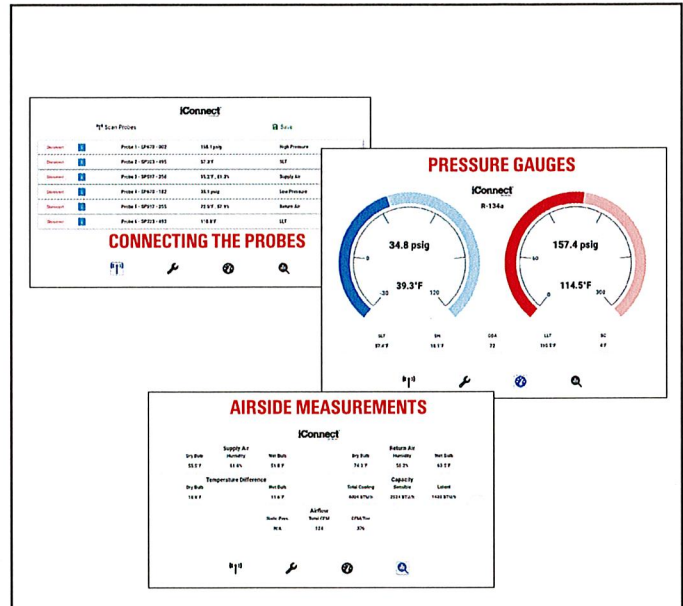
iConnect

Scan Probes

Save

| Disconnect | | Probe 1 - SP470 - 002 | 158.1 psig | High Pressure |
|---|---|---|---|---|
| Disconnect | | Probe 2 - SP323 - 495 | 57.3°F | SLT |
| Disconnect | | Probe 3 - SP517 - 254 | 55.2°F, 51.3% | Supply Air |
| Disconnect | | Probe 4 - SP470 - 182 | 35.1 psig | Low Pressure |
| Disconnect | | Probe 5 - SP517 - 255 | 73.5°F, 57.9% | Return Air |
| Disconnect | | Probe 6 - SP323 - 493 | 110.8°F | LLT |

CONNECTING THE PROBES

PRESSURE GAUGES

iConnect

R-134a

34.8 psig

39.3°F

-30

0

120

157.4 psig

114.5°F

0

60

300

| SLT | SH | ODA | LLT | SC |
|---|---|---|---|---|
| 57.4°F | 18.1°F | 72 | 110.5°F | 4°F |

AIRSIDE MEASUREMENTS

iConnect

Supply Air

| Dry Bulb | Humidity | Wet Bulb |
|---|---|---|
| 55.2°F | 51.8% | 51.8°F |

Return Air

| Dry Bulb | Humidity | Wet Bulb |
|---|---|---|
| 74.3°F | 52.2% | 63.5°F |

Temperature Difference

| Dry Bulb | Wet Bulb |
|---|---|
| 18.6°F | 11.6°F |

Capacity

| Total Cooling | Sensible | Latent |
|---|---|---|
| 4604 BTU/h | 2524 BTU/h | 1480 BTU/h |

Airflow

| Static Pres | Total CFM | CFM/Ton |
|---|---|---|
| N/A | 125 | 375 |